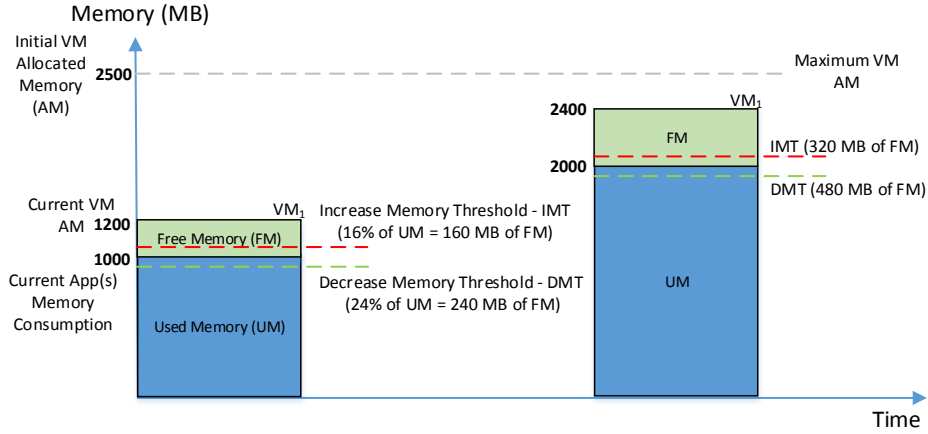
Memory (MB)

Initial VM Allocated Memory (AM)

2500

Maximum VM AM

Current VM AM

1200

1000

Current App(s) Memory Consumption

$VM_1$

Free Memory (FM)

Used Memory (UM)

Increase Memory Threshold - IMT (16% of UM = 160 MB of FM)

Decrease Memory Threshold - DMT (24% of UM = 240 MB of FM)

2400

2000

$VM_1$

FM

UM

IMT (320 MB of FM)

DMT (480 MB of FM)

Time